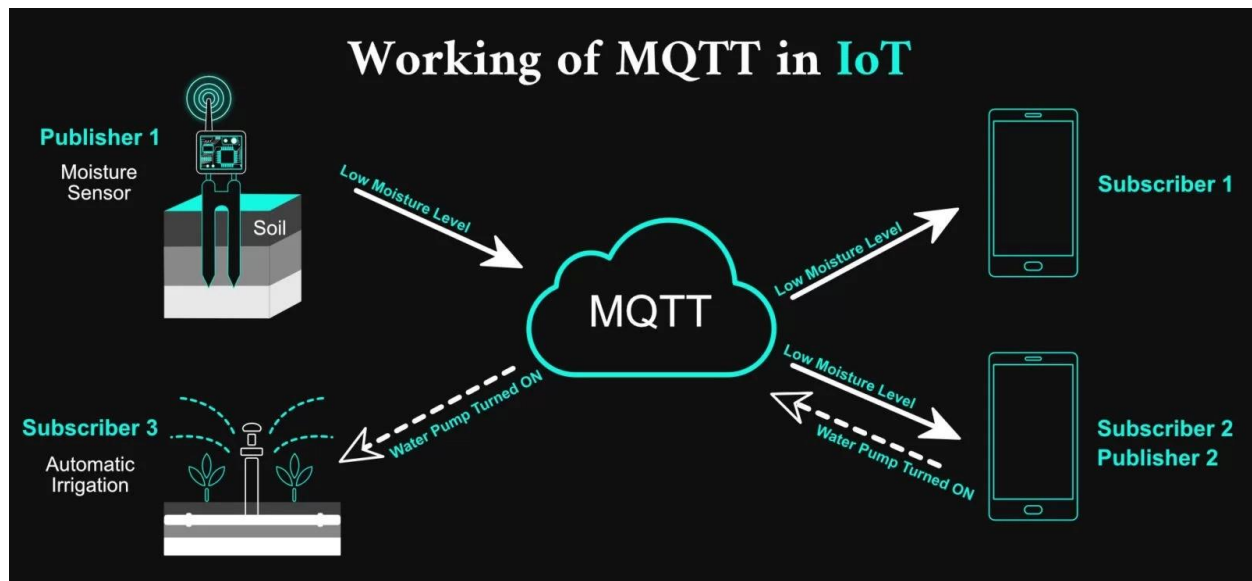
Working of MQTT in IoT

Publisher 1
Moisture Sensor

Soil

Low Moisture Level

MQTT

Low Moisture Level

Subscriber 1

Low Moisture Level

Water Pump Turned ON

Subscriber 2
Publisher 2

Water Pump Turned ON

Subscriber 3
Automatic Irrigation